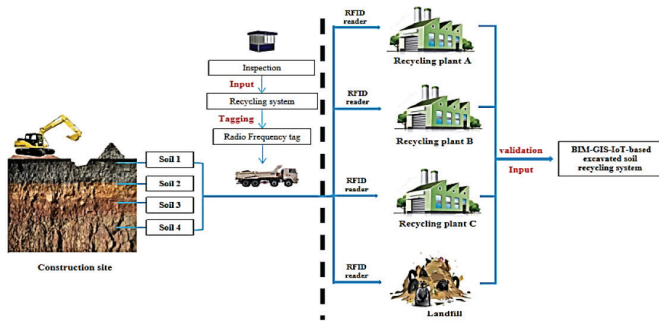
Inspection

Input

Recycling system

Tagging

Radio Frequency tag

Soil 1

Soil 2

Soil 3

Soil 4

Construction site

RFID reader

Recycling plant A

RFID reader

Recycling plant B

RFID reader

Recycling plant C

RFID reader

Landfill

validation

Input

BIM-GIS-IoT-based excavated soil recycling system